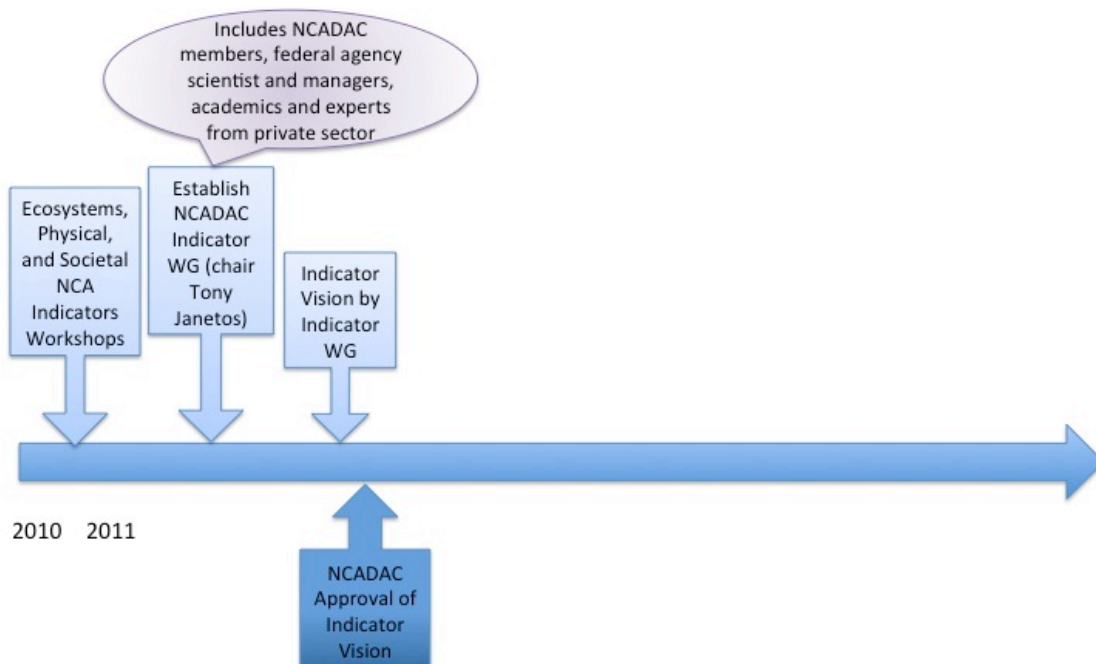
Includes NCADAC members, federal agency scientist and managers, academics and experts from private sector

Ecosystems, Physical, and Societal NCA Indicators Workshops

Establish NCADAC Indicator WG (chair Tony Janetos)

Indicator Vision by Indicator WG

2010 2011

NCADAC Approval of Indicator Vision